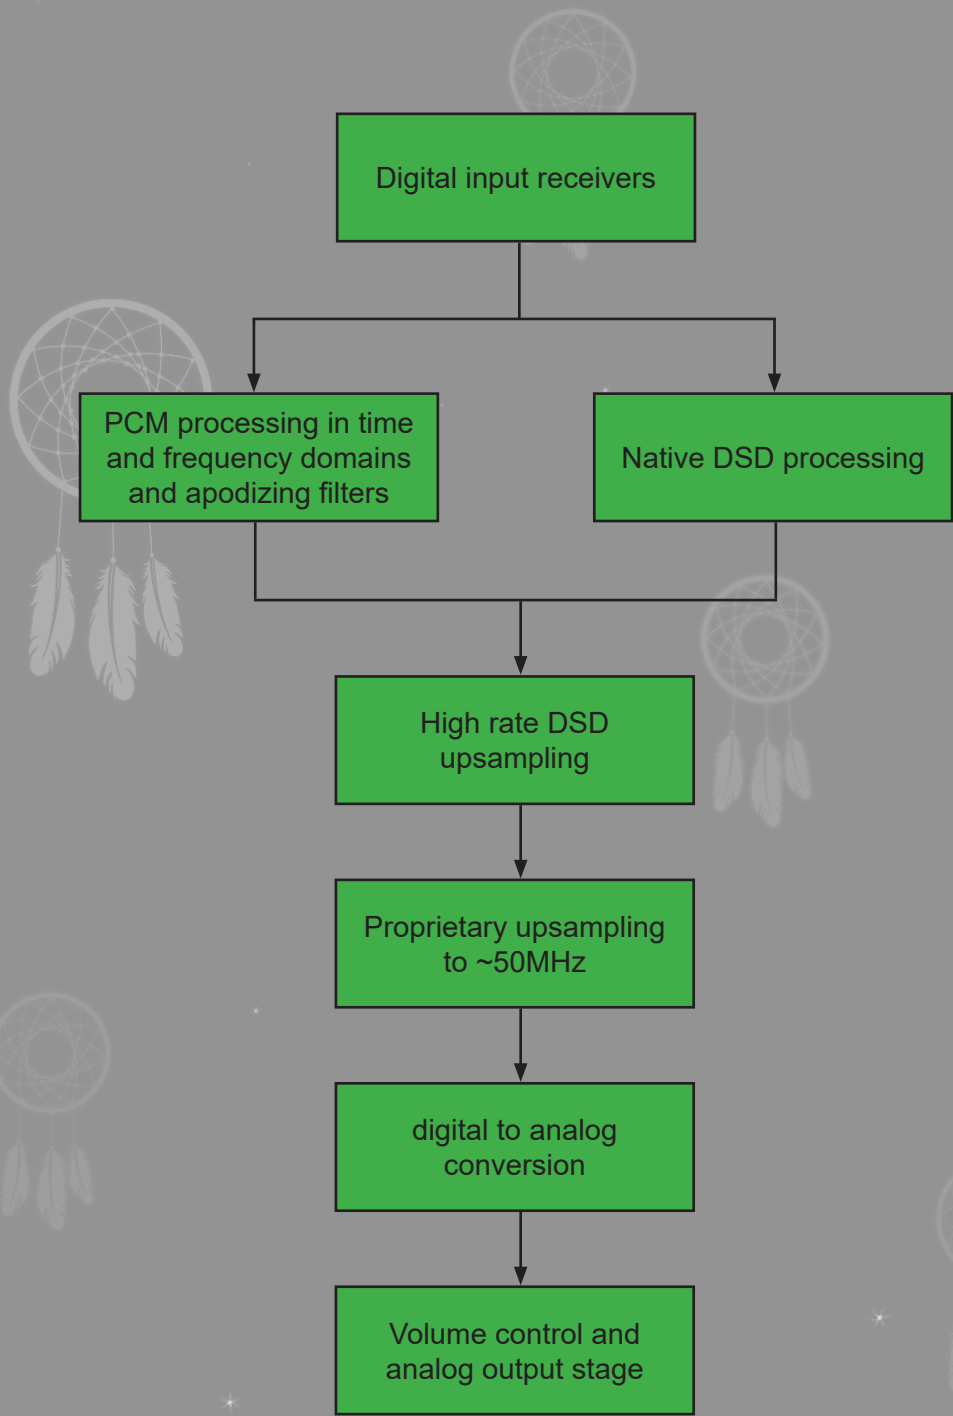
Digital input receivers

PCM processing in time and frequency domains and apodizing filters

Native DSD processing

High rate DSD upsampling

Proprietary upsampling to ~50MHz

digital to analog conversion

Volume control and analog output stage